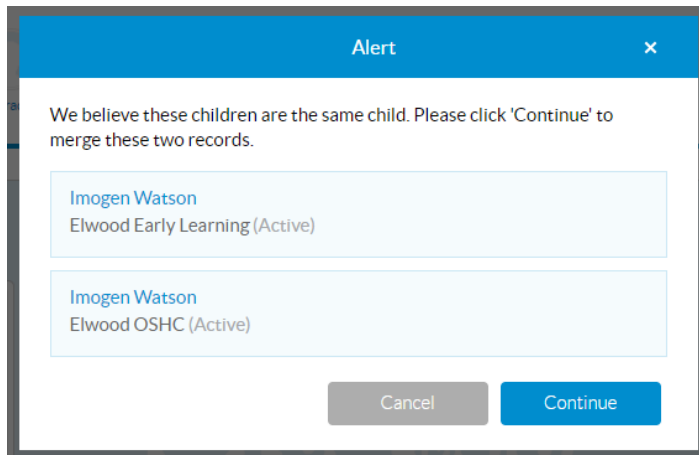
Alert
×

We believe these children are the same child. Please click 'Continue' to merge these two records.

Imogen Watson
Elwood Early Learning (Active)

Imogen Watson
Elwood OSHC (Active)

Cancel
Continue